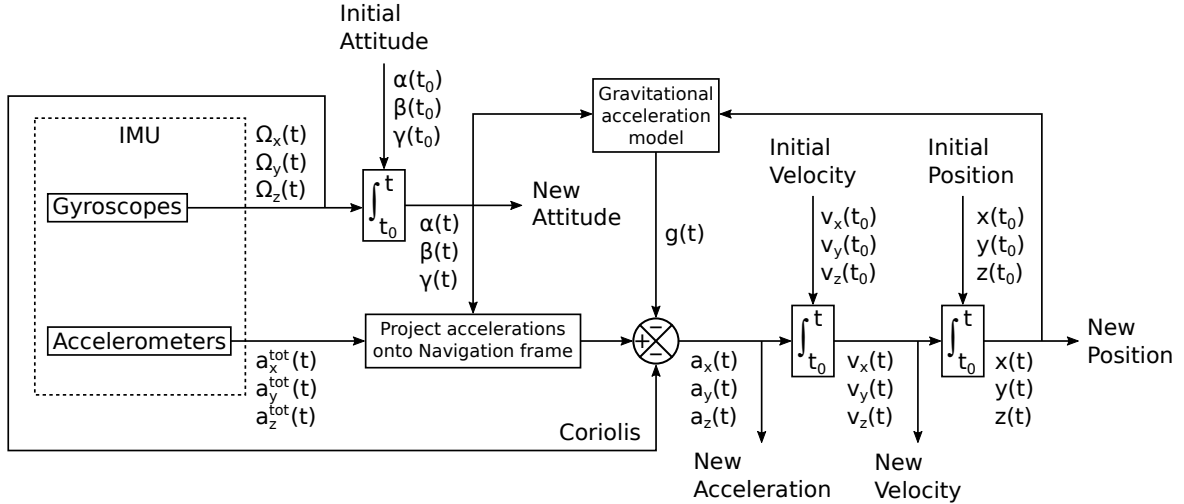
Initial Attitude

$\alpha(t_0)$
$\beta(t_0)$
$\gamma(t_0)$

Gravitational acceleration model

IMU

$\Omega_x(t)$
$\Omega_y(t)$
$\Omega_z(t)$

Gyroscopes

$\int_{t_0}^{t}$

$\alpha(t)$
$\beta(t)$
$\gamma(t)$

New Attitude

$g(t)$

Initial Velocity

$v_x(t_0)$
$v_y(t_0)$
$v_z(t_0)$

Initial Position

$x(t_0)$
$y(t_0)$
$z(t_0)$

Accelerometers

$a_x^{tot}(t)$
$a_y^{tot}(t)$
$a_z^{tot}(t)$

Project accelerations onto Navigation frame

$+$ $-$ $-$

$a_x(t)$
$a_y(t)$
$a_z(t)$

$\int_{t_0}^{t}$

$v_x(t)$
$v_y(t)$
$v_z(t)$

$\int_{t_0}^{t}$

$x(t)$
$y(t)$
$z(t)$

New Position

Coriolis

New Acceleration

New Velocity